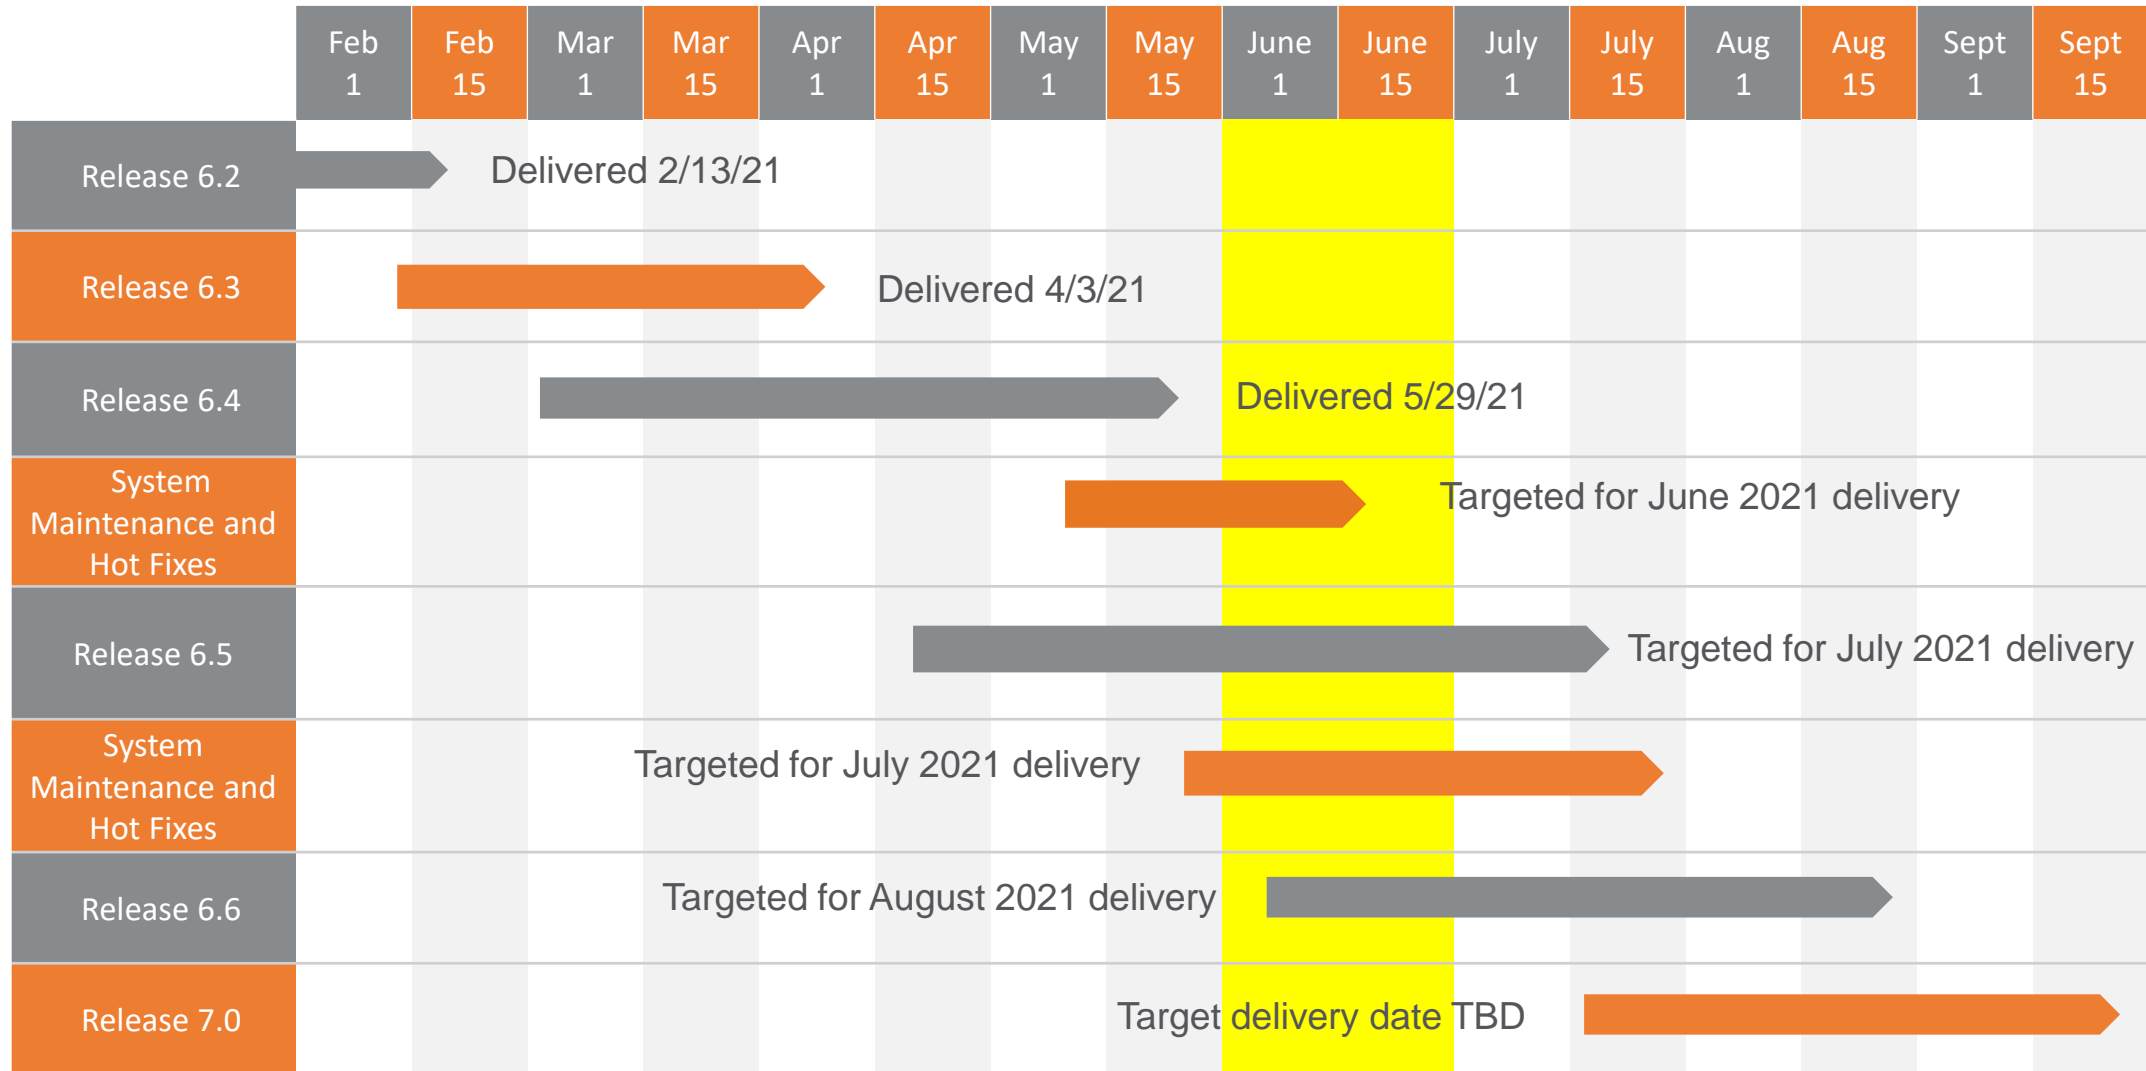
| | Feb 1 | Feb 15 | Mar 1 | Mar 15 | Apr 1 | Apr 15 | May 1 | May 15 | June 1 | June 15 | July 1 | July 15 | Aug 1 | Aug 15 | Sept 1 | Sept 15 |
|---|---|---|---|---|---|---|---|---|---|---|---|---|---|---|---|---|
| Release 6.2 | Delivered 2/13/21 | | | | | | | | | | | | | | | |
| Release 6.3 | Delivered 4/3/21 | | | | | | | | | | | | | | | |
| Release 6.4 | Delivered 5/29/21 | | | | | | | | | | | | | | | |
| System Maintenance and Hot Fixes | Targeted for June 2021 delivery | | | | | | | | | | | | | | | |
| Release 6.5 | Targeted for July 2021 delivery | | | | | | | | | | | | | | | |
| System Maintenance and Hot Fixes | Targeted for July 2021 delivery | | | | | | | | | | | | | | | |
| Release 6.6 | Targeted for August 2021 delivery | | | | | | | | | | | | | | | |
| Release 7.0 | Target delivery date TBD | | | | | | | | | | | | | | | |